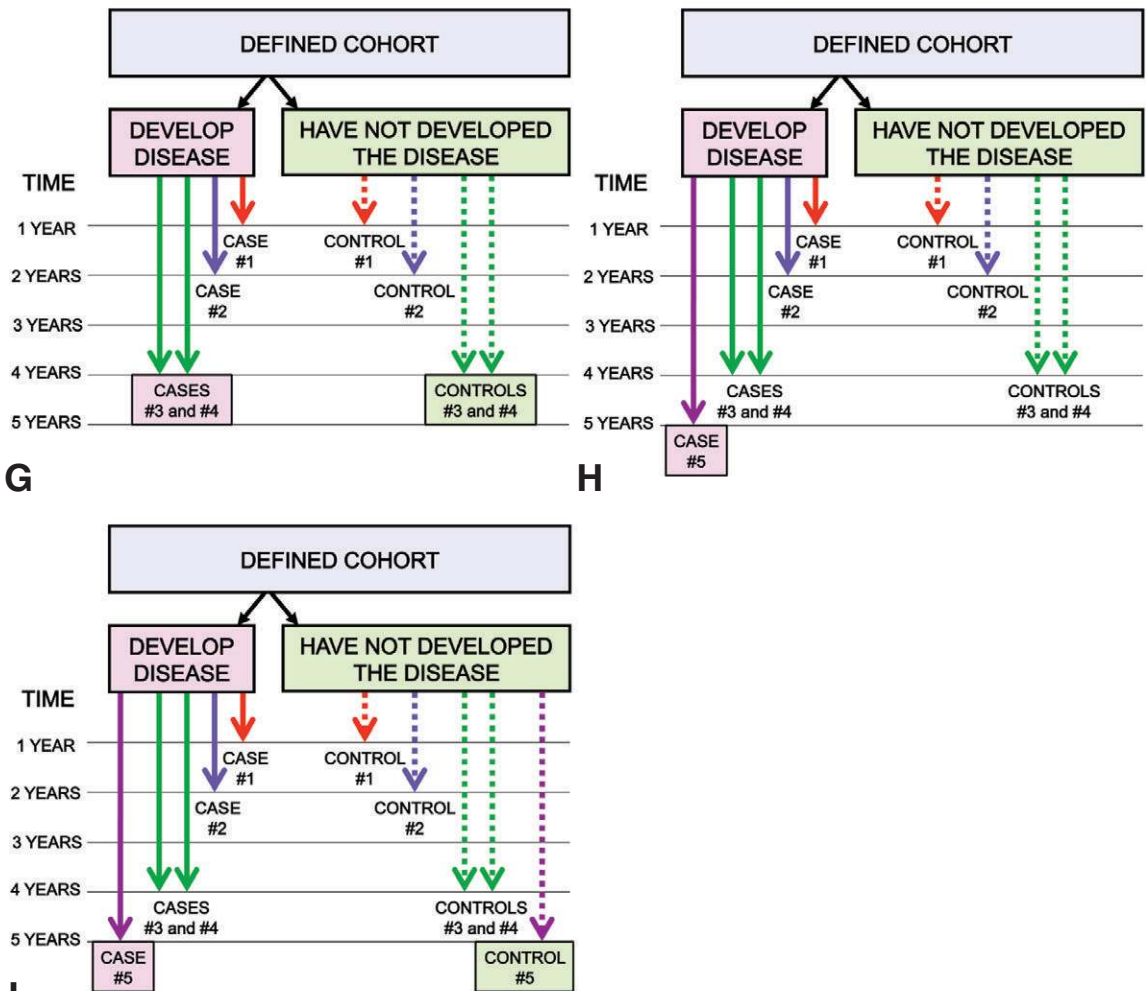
DEFINED COHORT

DEVELOP DISEASE

HAVE NOT DEVELOPED THE DISEASE

TIME

1 YEAR

2 YEARS

3 YEARS

4 YEARS

5 YEARS

CASE #1

CASE #2

CONTROL #1

CONTROL #2

CASES #3 and #4

CONTROLS #3 and #4

G

DEFINED COHORT

DEVELOP DISEASE

HAVE NOT DEVELOPED THE DISEASE

TIME

1 YEAR

2 YEARS

3 YEARS

4 YEARS

5 YEARS

CASE #1

CASE #2

CONTROL #1

CONTROL #2

CASES #3 and #4

CONTROLS #3 and #4

CASE #5

H

DEFINED COHORT

DEVELOP DISEASE

HAVE NOT DEVELOPED THE DISEASE

TIME

1 YEAR

2 YEARS

3 YEARS

4 YEARS

5 YEARS

CASE #1

CASE #2

CONTROL #1

CONTROL #2

CASES #3 and #4

CONTROLS #3 and #4

CASE #5

CONTROL #5

I